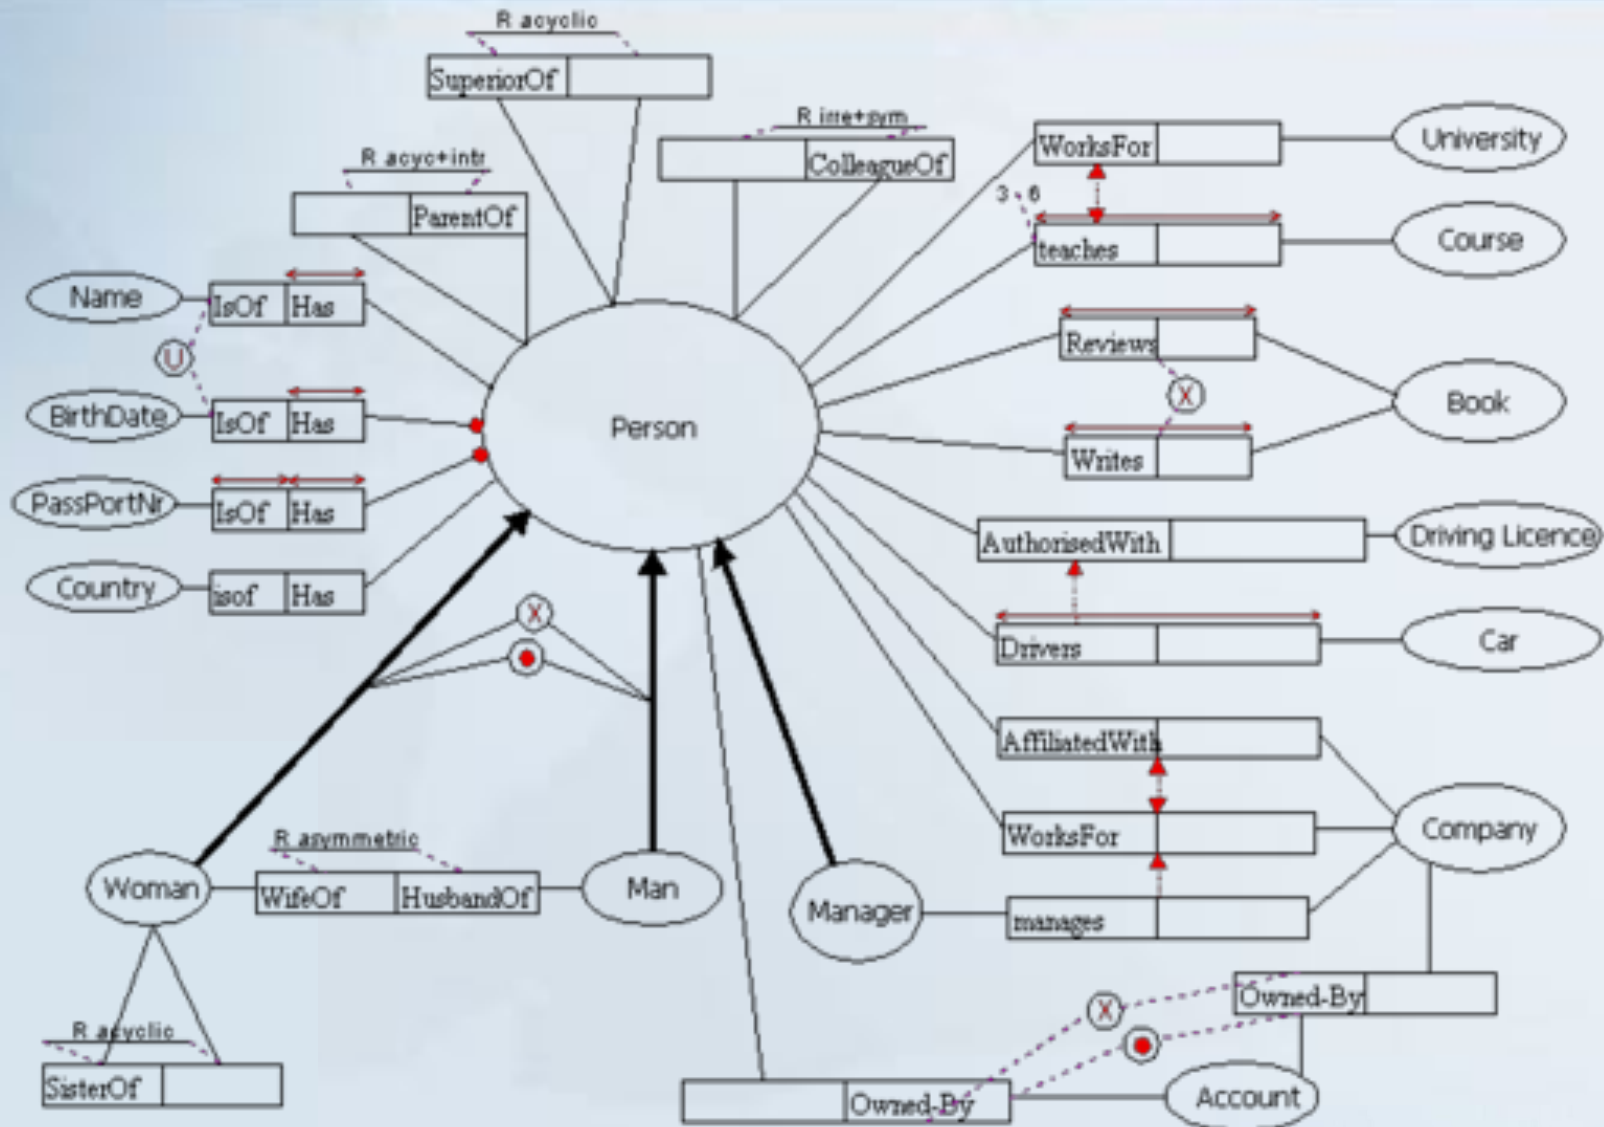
R acyclic
SuperiorOf
R irre+sym
ColleagueOf
R acyc+intr
ParentOf
WorksFor
University
3 - 6
teaches
Course
Name
IsOf
Has
U
BirthDate
IsOf
Has
PassPortNr
IsOf
Has
Country
isof
Has
Person
Reviews
X
Writes
Book
AuthorisedWith
Driving Licence
Drivers
Car
X
AffiliatedWith
WorksFor
Company
R asymmetric
Woman
WifeOf
HusbandOf
Man
Manager
manages
Owned-By
X
R acyclic
SisterOf
Owned-By
Account